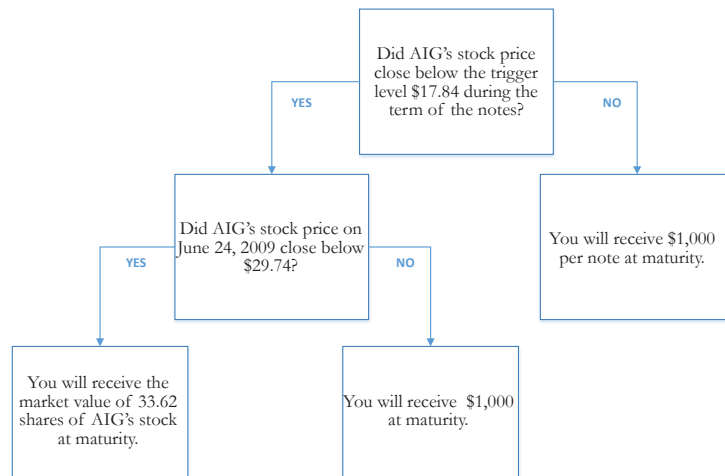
Did AIG's stock price close below the trigger level $17.84 during the term of the notes?

YES

NO

Did AIG's stock price on June 24, 2009 close below $29.74?

You will receive $1,000 per note at maturity.

YES

NO

You will receive the market value of 33.62 shares of AIG's stock at maturity.

You will receive $1,000 at maturity.